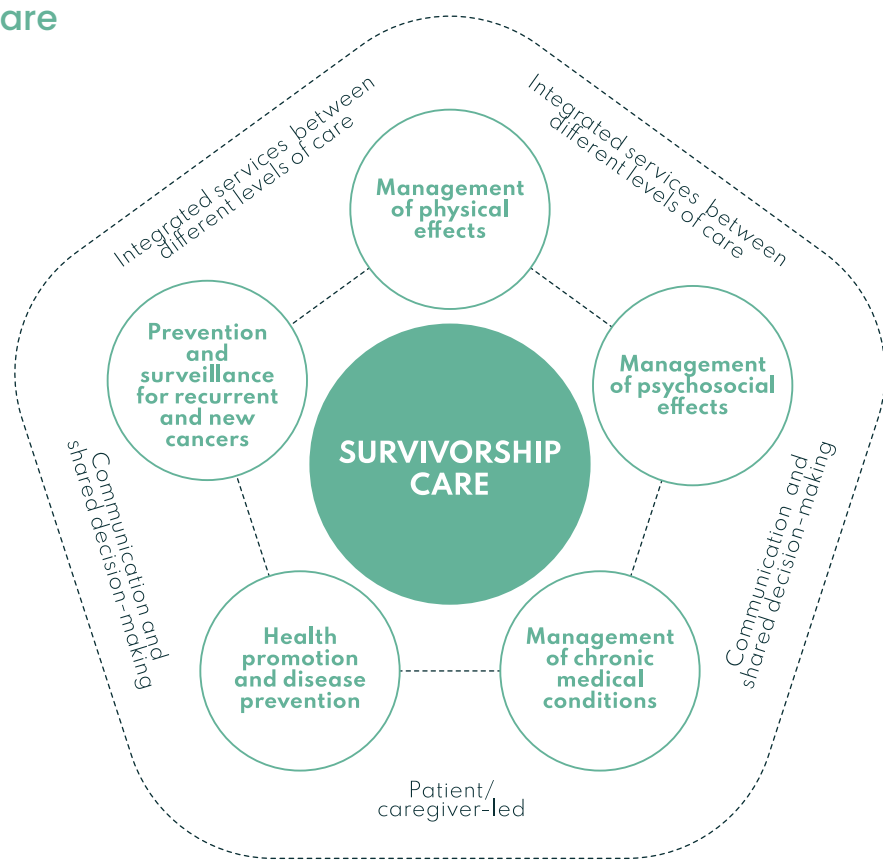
are

Integrated services between different levels of care

Integrated services between different levels of care

Management of physical effects

Prevention and surveillance for recurrent and new cancers

Management of psychosocial effects

SURVIVORSHIP CARE

Communication and shared decision-making

Communication and shared decision-making

Health promotion and disease prevention

Management of chronic medical conditions

Patient/ caregiver-led